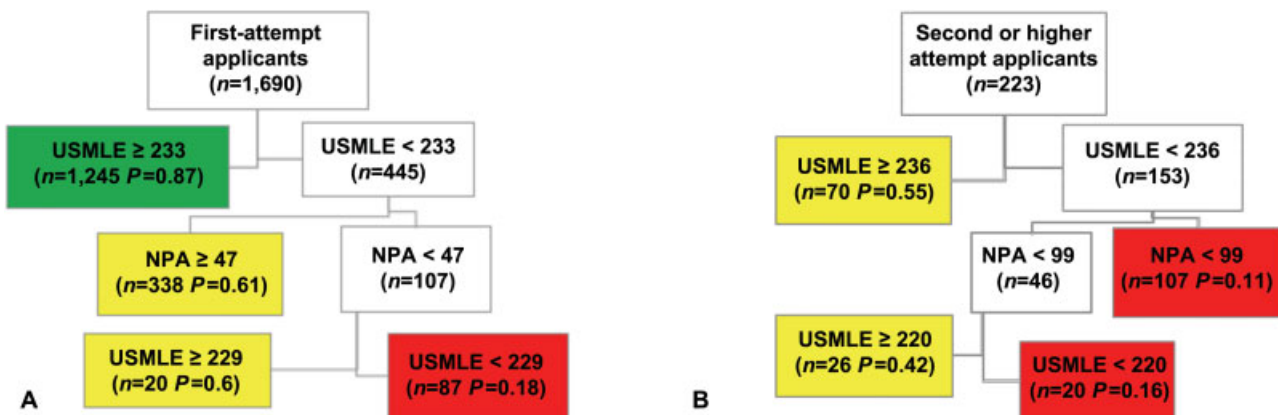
First-attempt applicants
($n$=1,690)

USMLE ≥ 233
($n$=1,245 $P$=0.87)

USMLE < 233
($n$=445)

NPA ≥ 47
($n$=338 $P$=0.61)

NPA < 47
($n$=107)

USMLE ≥ 229
($n$=20 $P$=0.6)

USMLE < 229
($n$=87 $P$=0.18)

A

Second or higher attempt applicants
($n$=223)

USMLE ≥ 236
($n$=70 $P$=0.55)

USMLE < 236
($n$=153)

NPA < 99
($n$=46)

NPA < 99
($n$=107 $P$=0.11)

USMLE ≥ 220
($n$=26 $P$=0.42)

USMLE < 220
($n$=20 $P$=0.16)

B